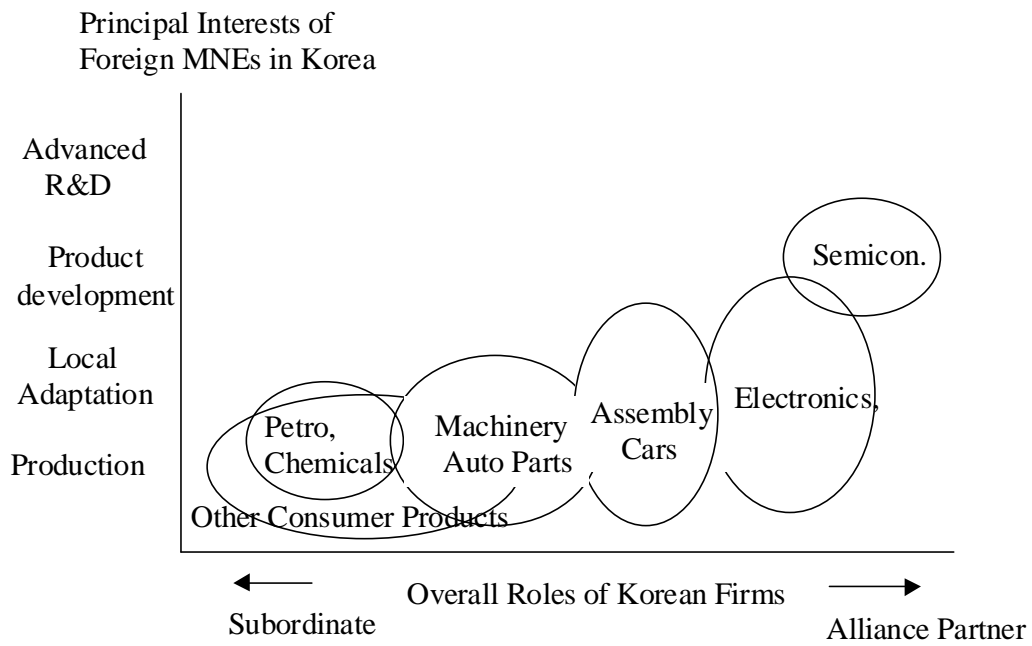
Principal Interests of Foreign MNEs in Korea

Advanced R&D

Product development

Local Adaptation

Production

Semicon.

Electronics,

Assembly Cars

Machinery Auto Parts

Petro, Chemicals

Other Consumer Products

Overall Roles of Korean Firms

Subordinate

Alliance Partner